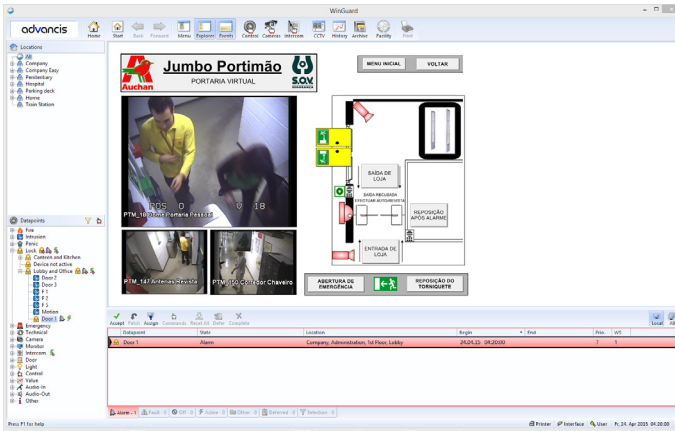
WinGuard

advancis

Home Start Back Forward Menu Explorer Events Control Cameras Intercom CCTV History Archive Facility Print

Locations
All
Company
Company Easy
Residentary
Hospital
Parking deck
Home
Train Station

Datapoints
Fire
Intrusion
Panic
Lock
Canteen and Kitchen
Device not active
Lobby and Office
Door 2
Door 3
F 1
F 3
F 5
Motion
Door 1
Emergency
Technical
Camera
Monitor
Intercom
Door
Light
Control
Value
Audio-In
Audio-Out
Other

Jumbo Portimão
PORTARIA VIRTUAL
Auchan
S.O.V.

MENU INICIAL
VOLTAR

PTM_100 Porta Portaria Pessoal
PTM_147 Antenas Revista
PTM_150 Corredor Chaveiro

SAÍDA DE LOJA
SAÍDA RECUSADA EFECTUAR AUTO-REVISTA
REPOSIÇÃO APÓS ALARME
ENTRADA DE LOJA

ABERTURA DE EMERGÊNCIA
REPOSIÇÃO DO TORNIQUETE

Accept Finish Assign Commands Reset All Reset Delete Complete
Local

| | Datapoint | State | Location | Begin | End | Prio. | WS |
|---|---|---|---|---|---|---|---|
| | Door 1 | Alarm | Company, Administration, 1st Floor, Lobby | 24.04.15 09:20:00 | | 7 | 1 |

Alarm - 1 | Fault 0 | Off 0 | Active 0 | Other 0 | Deferred 0 | Selection 0

Press F1 for help
Printer Interface User Fr, 24. Apr 2015 09:20:00